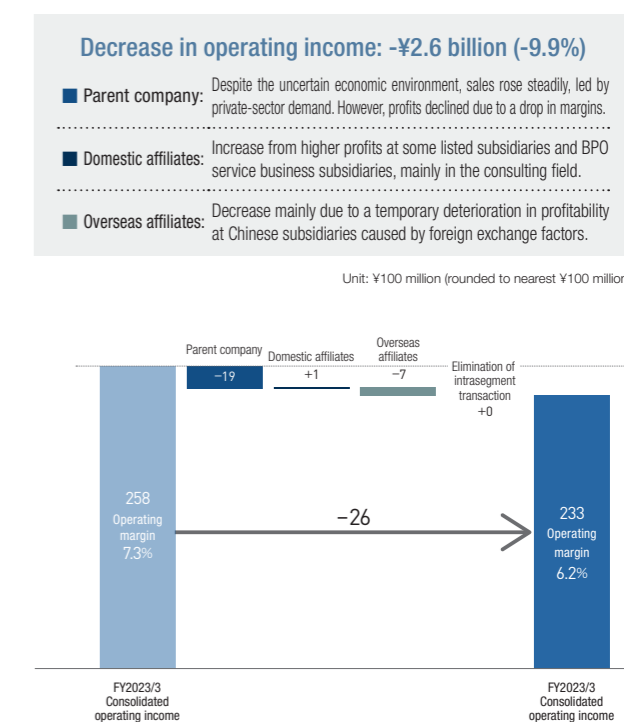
Decrease in operating income: -¥2.6 billion (-9.9%)

Parent company: Despite the uncertain economic environment, sales rose steadily, led by private-sector demand. However, profits declined due to a drop in margins.

Domestic affiliates: Increase from higher profits at some listed subsidiaries and BPO service business subsidiaries, mainly in the consulting field.

Overseas affiliates: Decrease mainly due to a temporary deterioration in profitability at Chinese subsidiaries caused by foreign exchange factors.

Unit: ¥100 million (rounded to nearest ¥100 millio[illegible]

Parent company
−19

Domestic affiliates
+1

Overseas affiliates
−7

Elimination of intrasegment transaction
+0

258
Operating margin
7.3%

−26

233
Operating margin
6.2%

FY2023/3
Consolidated operating income

FY2023/3
Consolidated operating income